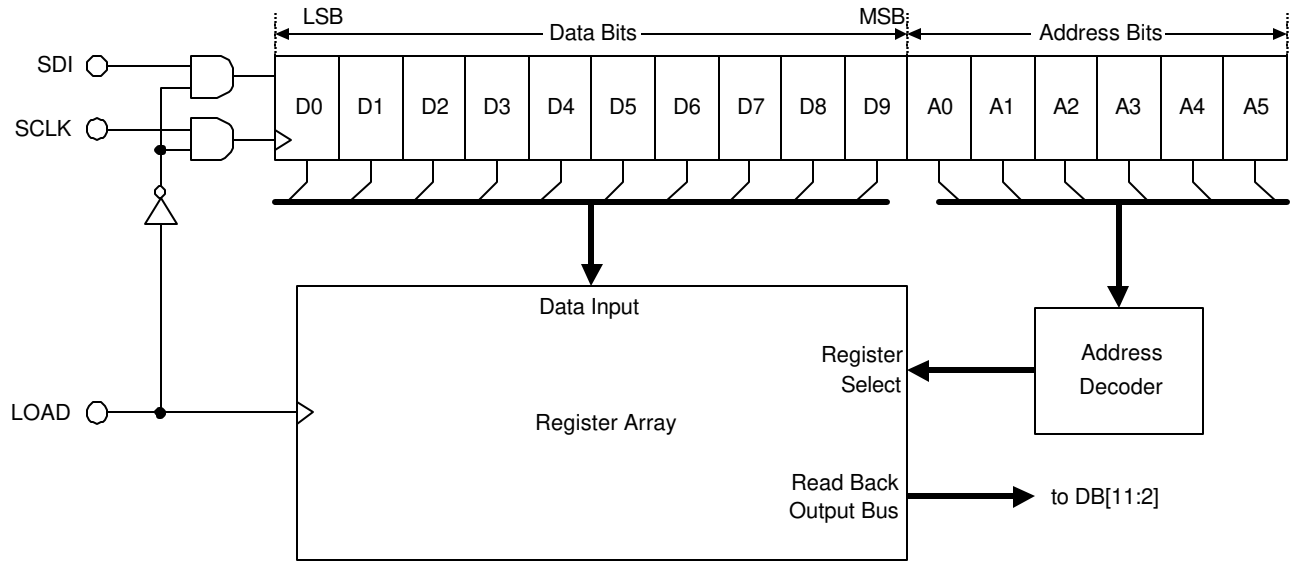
LSB
Data Bits
MSB
Address Bits

SDI
SCLK

| D0 | D1 | D2 | D3 | D4 | D5 | D6 | D7 | D8 | D9 | A0 | A1 | A2 | A3 | A4 | A5 |
|---|---|---|---|---|---|---|---|---|---|---|---|---|---|---|---|

Data Input

Register Select

Address Decoder

LOAD

Register Array

Read Back Output Bus

to DB[11:2]